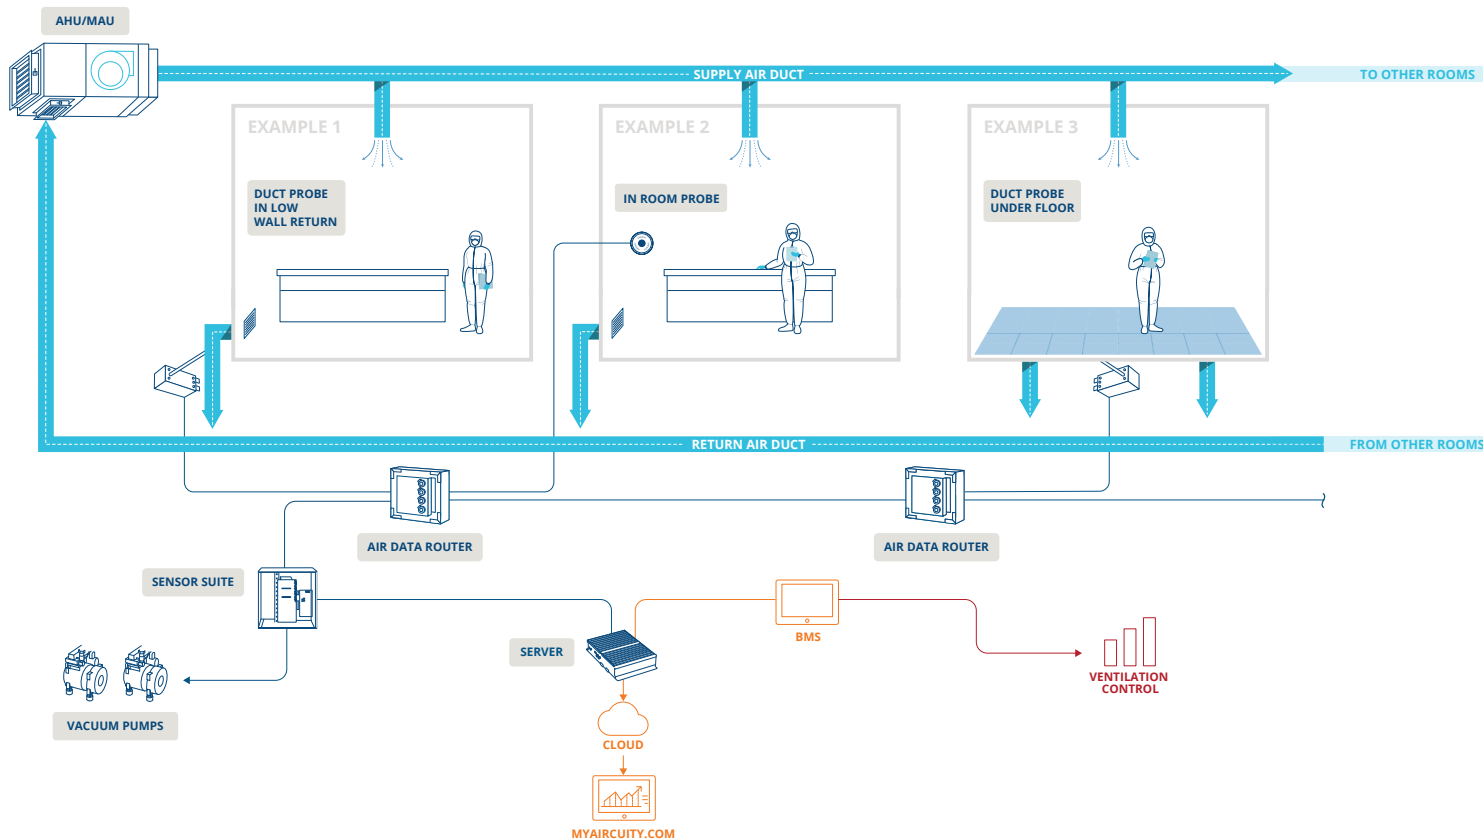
AHU/MAU

SUPPLY AIR DUCT

TO OTHER ROOMS

EXAMPLE 1

DUCT PROBE IN LOW WALL RETURN

EXAMPLE 2

IN ROOM PROBE

EXAMPLE 3

DUCT PROBE UNDER FLOOR

RETURN AIR DUCT

FROM OTHER ROOMS

AIR DATA ROUTER

AIR DATA ROUTER

SENSOR SUITE

SERVER

BMS

VENTILATION CONTROL

VACUUM PUMPS

CLOUD

MYAIRCUITY.COM